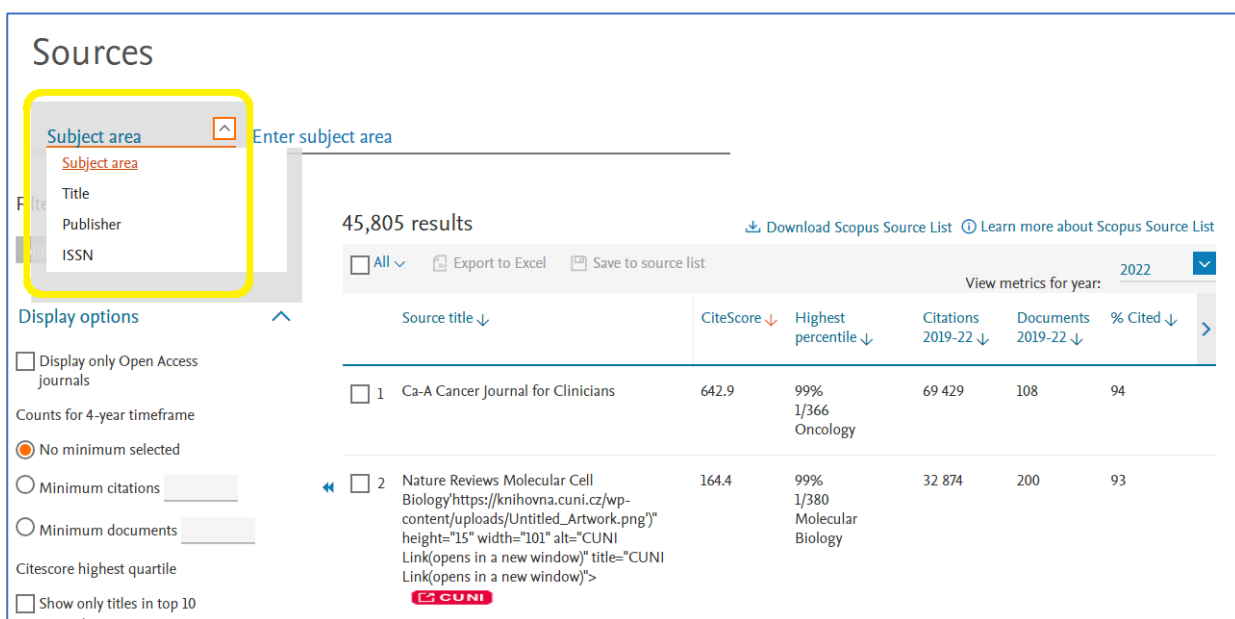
Sources

Subject area

Enter subject area

Subject area
Title
Publisher
ISSN

Filte

Display options

Display only Open Access journals

Counts for 4-year timeframe

No minimum selected

Minimum citations

Minimum documents

Citescore highest quartile

Show only titles in top 10

45,805 results

Download Scopus Source List

Learn more about Scopus Source List

All

Export to Excel

Save to source list

View metrics for year:

2022

| | Source title ↓ | CiteScore ↓ | Highest percentile ↓ | Citations 2019-22 ↓ | Documents 2019-22 ↓ | % Cited ↓ |
|---|---|---|---|---|---|---|
| 1 | Ca-A Cancer Journal for Clinicians | 642.9 | 99% 1/366 Oncology | 69 429 | 108 | 94 |
| 2 | Nature Reviews Molecular Cell Biology'https://knihovna.cuni.cz/wp-content/uploads/Untitled_Artwork.png')" height="15" width="101" alt="CUNI Link(opens in a new window)" title="CUNI Link(opens in a new window)"> CUNI | 164.4 | 99% 1/380 Molecular Biology | 32 874 | 200 | 93 |